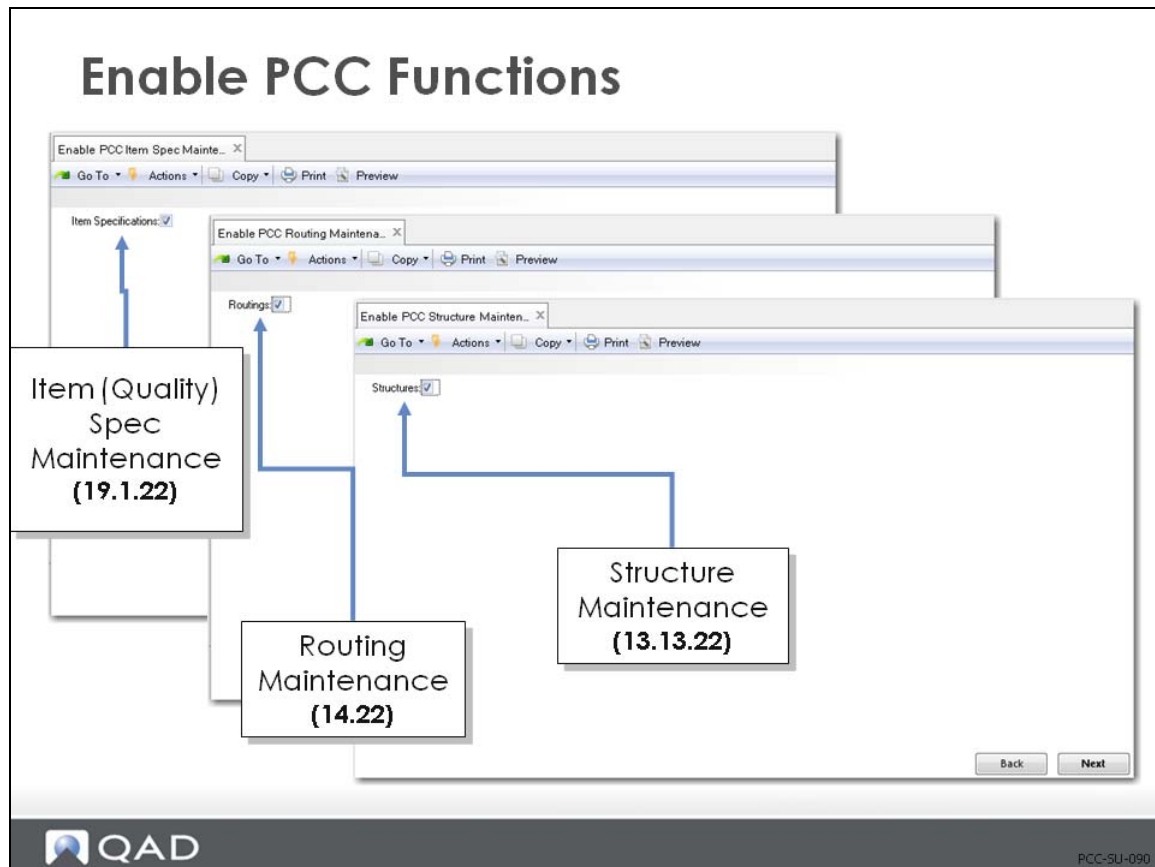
Enable PCC Functions

Enable PCC Item Spec Mainte... ×

Go To ▾ Actions ▾ Copy ▾ Print Preview

Item Specifications: ☑

Enable PCC Routing Maintena... ×

Go To ▾ Actions ▾ Copy ▾ Print Preview

Routings: ☑

Enable PCC Structure Mainten... ×

Go To ▾ Actions ▾ Copy ▾ Print Preview

Structures: ☑

Item (Quality) Spec Maintenance (19.1.22)

Routing Maintenance (14.22)

Structure Maintenance (13.13.22)

Back Next

QAD

PCC-SU-090